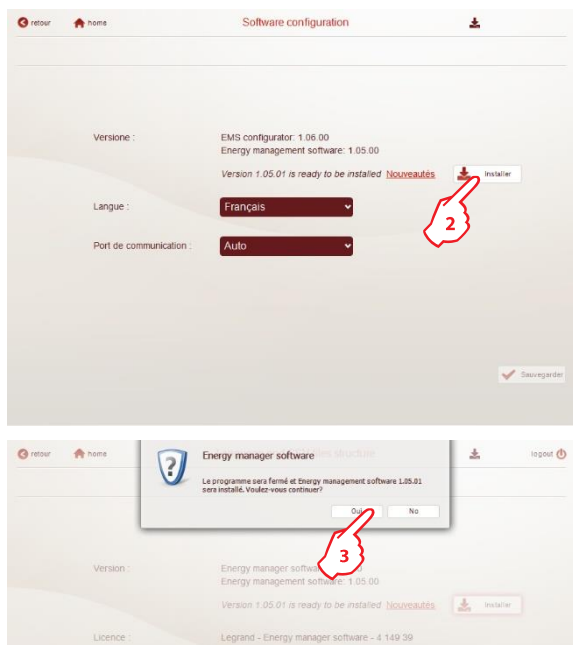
retour home Software configuration

Versione : EMS configurator: 1.06.00
Energy management software: 1.05.00
Version 1.05.01 is ready to be installed Nouveautés Installer

2

Langue : Français

Port de communication : Auto

Sauvegarder

retour home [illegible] logout

Energy manager software

Le programme sera fermé et Energy management software 1.05.01 sera installé. Voulez-vous continuer?

Oui No

3

Version : Energy manager softwa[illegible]
Energy management software: 1.05.00
Version 1.05.01 is ready to be installed Nouveautés Installer

Licence : Legrand - Energy manager software - 4 149 39